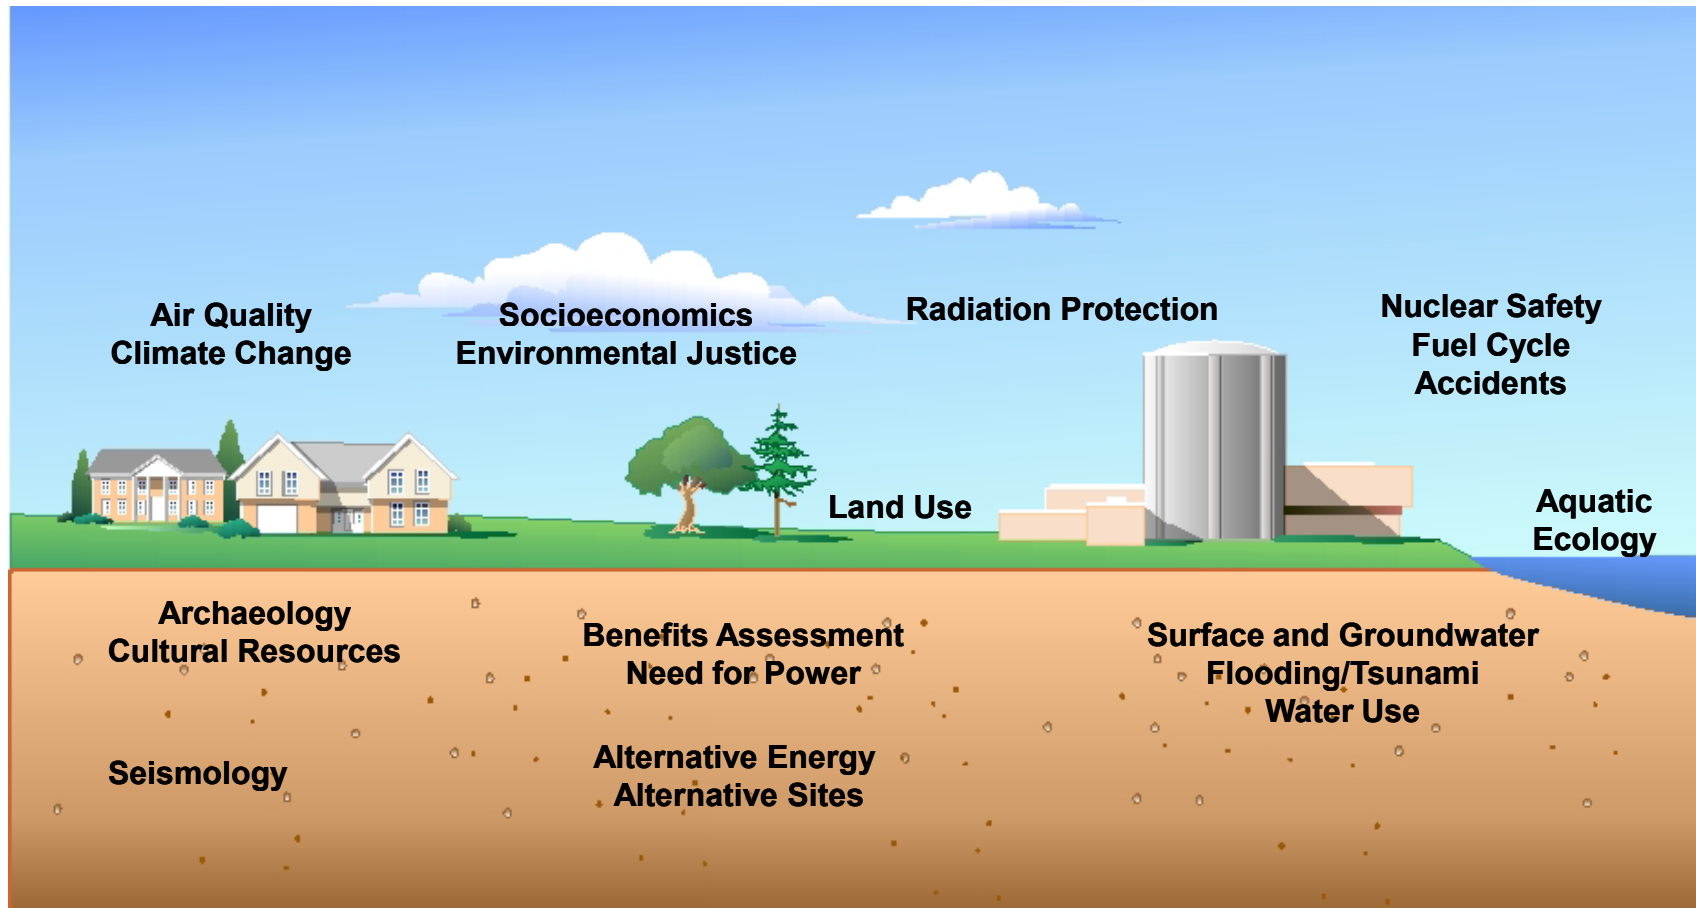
Air Quality
Climate Change

Socioeconomics
Environmental Justice

Radiation Protection

Nuclear Safety
Fuel Cycle
Accidents

Land Use

Aquatic
Ecology

Archaeology
Cultural Resources

Benefits Assessment
Need for Power

Surface and Groundwater
Flooding/Tsunami
Water Use

Seismology

Alternative Energy
Alternative Sites